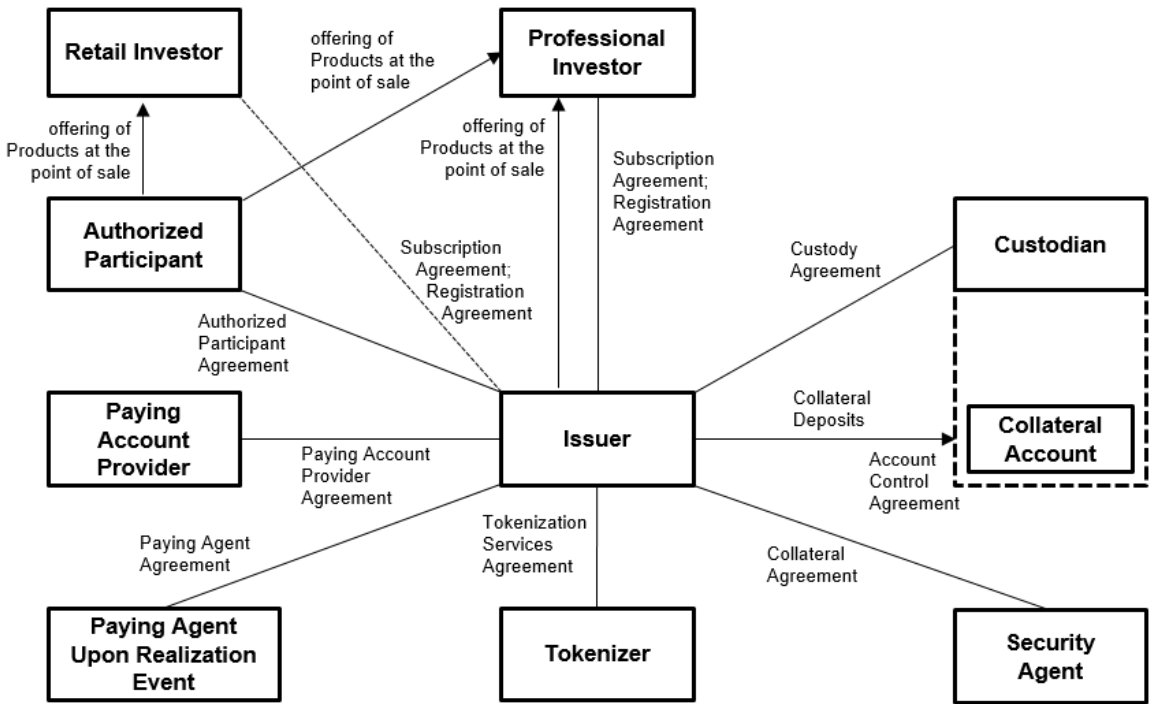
Retail Investor

offering of Products at the point of sale

Professional Investor

offering of Products at the point of sale

offering of Products at the point of sale

Subscription Agreement; Registration Agreement

Authorized Participant

Subscription Agreement; Registration Agreement

Custody Agreement

Custodian

Authorized Participant Agreement

Paying Account Provider

Issuer

Collateral Deposits

Collateral Account

Paying Account Provider Agreement

Account Control Agreement

Paying Agent Agreement

Tokenization Services Agreement

Collateral Agreement

Paying Agent Upon Realization Event

Tokenizer

Security Agent